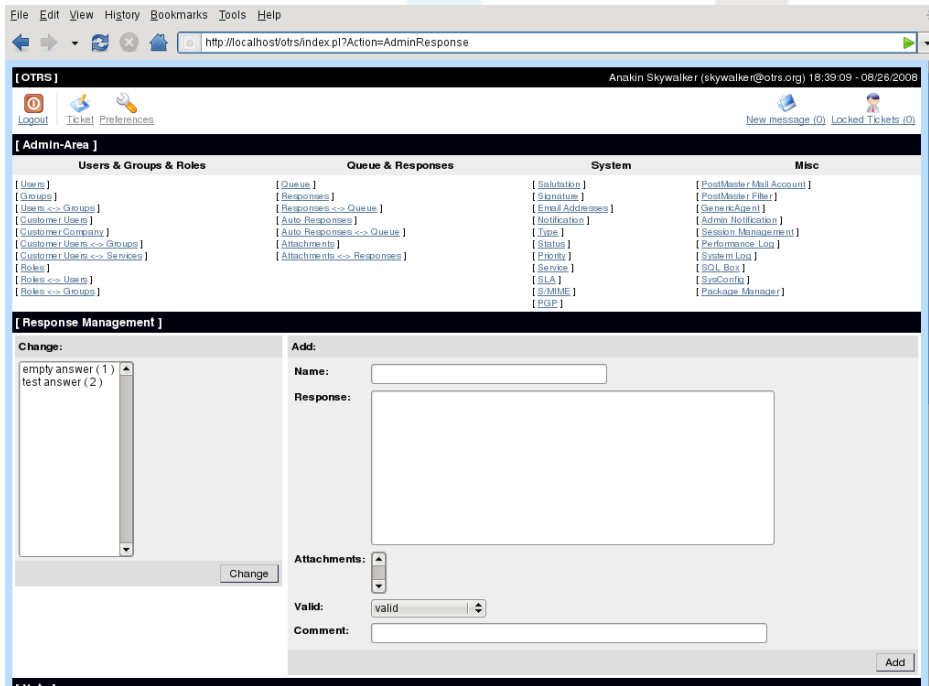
File Edit View History Bookmarks Tools Help

http://localhost/otrs/index.pl?Action=AdminResponse

[ OTRS ]

Anakin Skywalker (skywalker@otrs.org) 18:39:09 - 08/26/2008

Logout Ticket Preferences

New message (0) Locked Tickets (0)

[ Admin-Area ]

Users & Groups & Roles

[ Users ]
[ Groups ]
[ Users <-> Groups ]
[ Customer Users ]
[ Customer Company ]
[ Customer Users <-> Groups ]
[ Customer Users <-> Services ]
[ Roles ]
[ Roles <-> Users ]
[ Roles <-> Groups ]

Queue & Responses

[ Queue ]
[ Responses ]
[ Responses <-> Queue ]
[ Auto Responses ]
[ Auto Responses <-> Queue ]
[ Attachments ]
[ Attachments <-> Responses ]

System

[ Salutation ]
[ Signature ]
[ Email Addresses ]
[ Notification ]
[ Type ]
[ Status ]
[ Priority ]
[ Service ]
[ SLA ]
[ S/MIME ]
[ PGP ]

Misc

[ PostMaster Mail Account ]
[ PostMaster Filter ]
[ GenericAgent ]
[ Admin Notification ]
[ Session Management ]
[ Performance Log ]
[ System Log ]
[ SQL Box ]
[ SysConfig ]
[ Package Manager ]

[ Response Management ]

Change:

empty answer (1)
test answer (2)

Change

Add:

Name:

Response:

Attachments:

Valid: valid

Comment:

Add